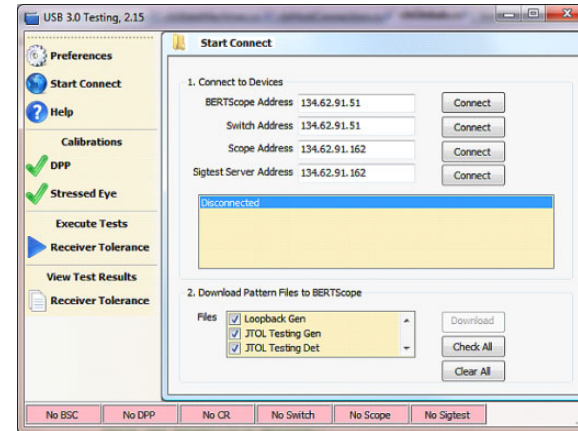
USB 3.0 Testing, 2.15

Preferences
Start Connect
Help
Calibrations
DPP
Stressed Eye
Execute Tests
Receiver Tolerance
View Test Results
Receiver Tolerance

Start Connect

1. Connect to Devices

BERTScope Address 134.62.91.51 Connect
Switch Address 134.62.91.51 Connect
Scope Address 134.62.91.162 Connect
Sigtest Server Address 134.62.91.162 Connect

Disconnected

2. Download Pattern Files to BERTScope

Files
Loopback Gen
JTOL Testing Gen
JTOL Testing Det

Download
Check All
Clear All

No BSC | No DPP | No CR | No Switch | No Scope | No Sigtest